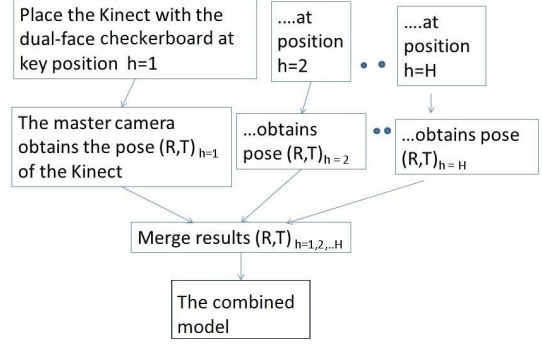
Place the Kinect with the dual-face checkerboard at key position h=1

....at position h=2

....at position h=H

The master camera obtains the pose $(R,T)_{h=1}$ of the Kinect

...obtains pose $(R,T)_{h=2}$

...obtains pose $(R,T)_{h=H}$

Merge results $(R,T)_{h=1,2,..H}$

The combined model